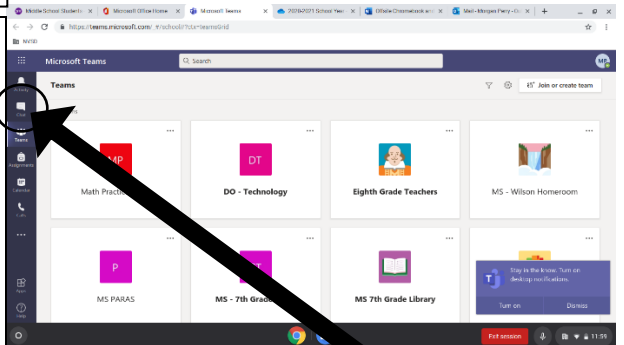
Middle School Students | Microsoft Office Home | Microsoft Teams | 2020-2021 School Year | OWebe Chromebook and | Mail - Morgan Perry - Ou | +

https://teams.microsoft.com/_#/school//?ctx=teamsGrid

NVSD

Microsoft Teams

Search

MS

Activity

Chat

Teams

Assignments

Calendar

Calls

...

Apps

Help

Teams

Join or create team

MP

Math Practice

DT

DO - Technology

Eighth Grade Teachers

MS - Wilson Homeroom

P

MS PARAS

MS - 7th Grade

MS 7th Grade Library

Stay in the know. Turn on desktop notifications.

Turn on

Dismiss

Exit session

11:59